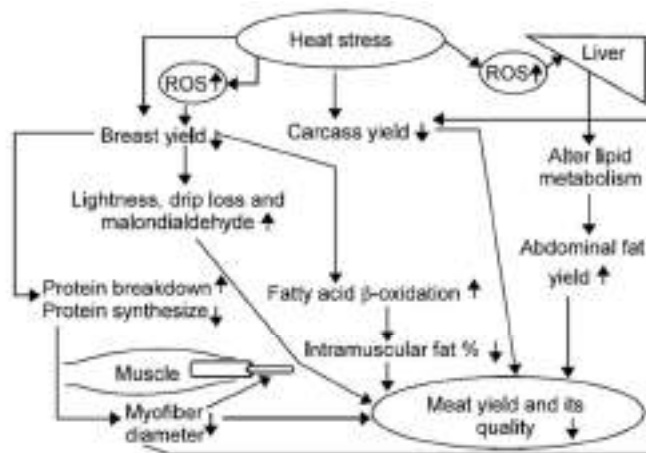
Heat stress

ROS ↑

ROS ↑

Liver

Breast yield ↓

Carcass yield ↓

Alter lipid metabolism

Lightness, drip loss and malondialdehyde ↑

Abdominal fat yield ↑

Protein breakdown ↑
Protein synthesize ↓

Fatty acid β-oxidation ↑

Intramuscular fat % ↓

Muscle

Myofiber diameter ↓

Meat yield and its quality ↓